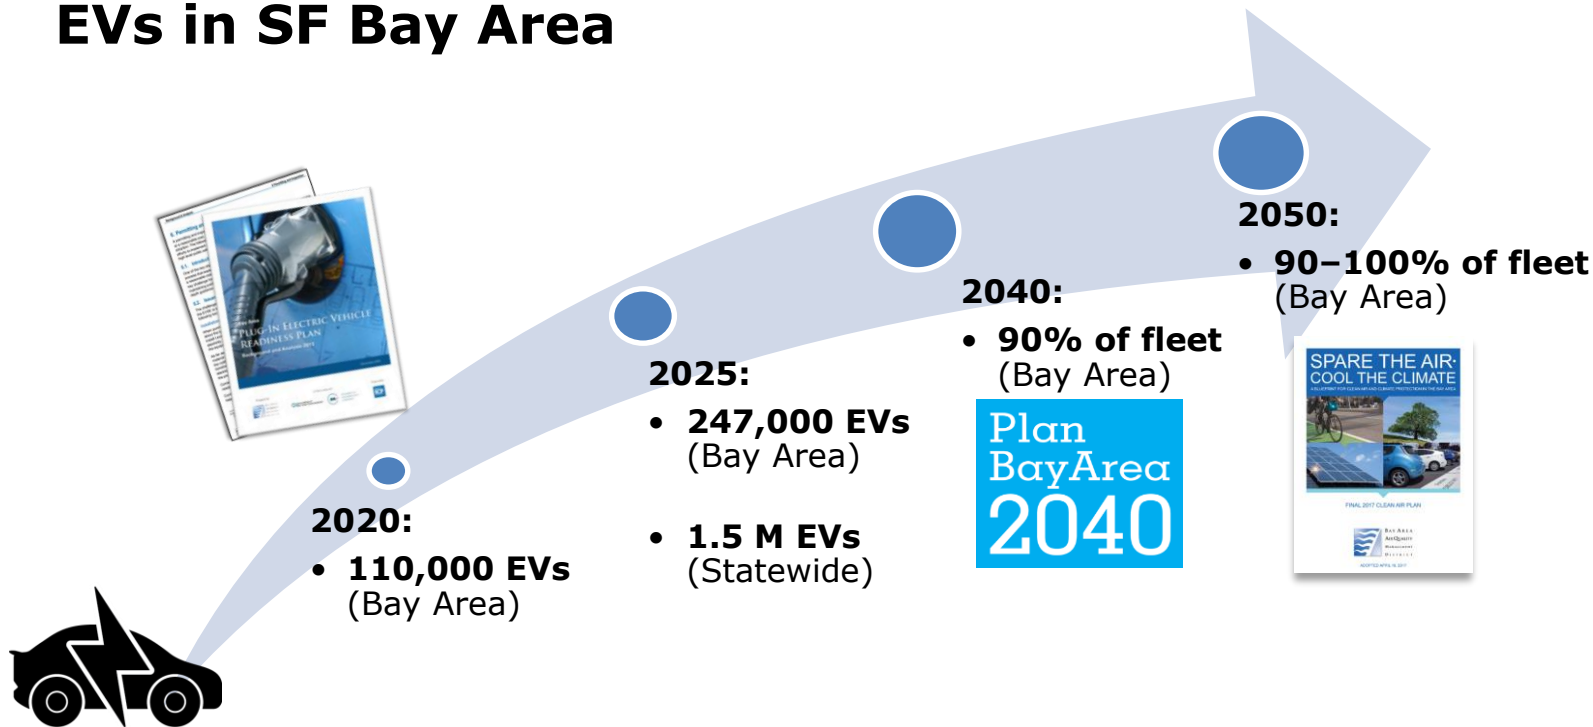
EVs in SF Bay Area

PLUG-IN ELECTRIC VEHICLE READINESS PLAN

2020:
• 110,000 EVs (Bay Area)

2025:
• 247,000 EVs (Bay Area)

• 1.5 M EVs (Statewide)

2040:
• 90% of fleet (Bay Area)

Plan BayArea 2040

2050:
• 90–100% of fleet (Bay Area)

SPARE THE AIR· COOL THE CLIMATE

FINAL 2017 CLEAN AIR PLAN